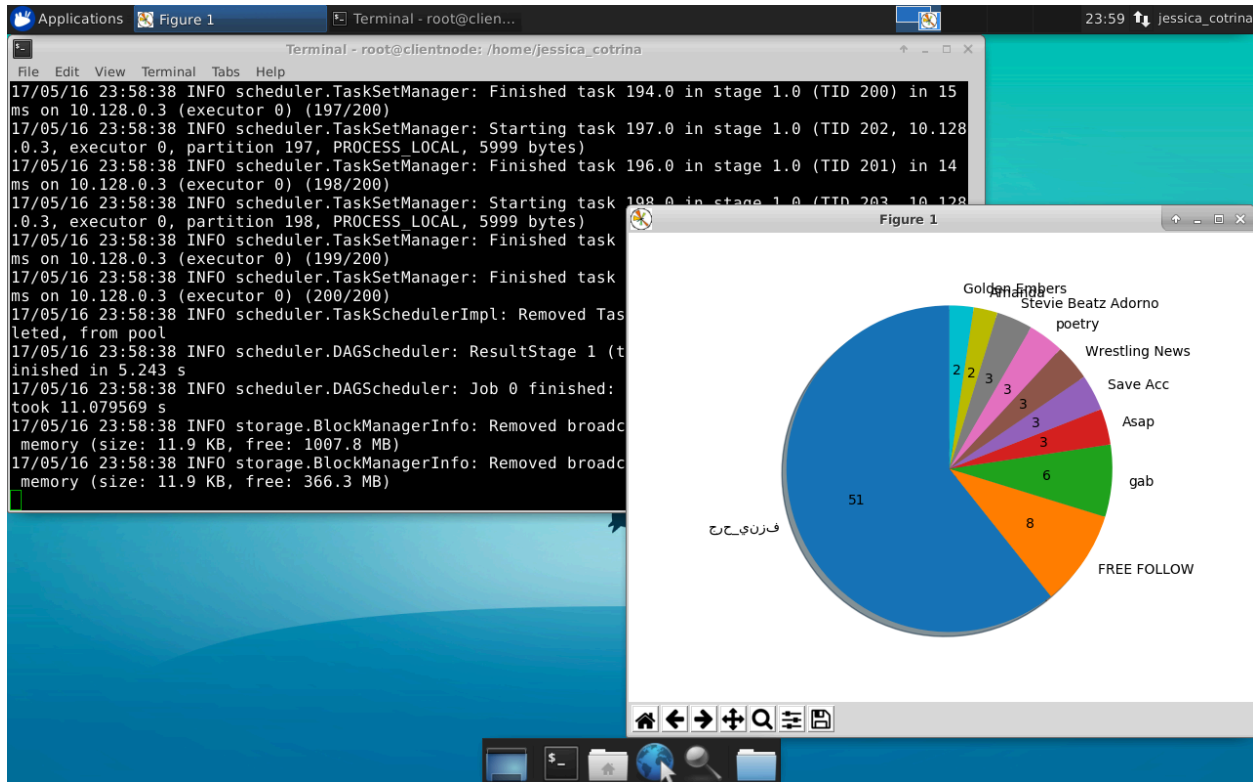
Applications Figure 1 Terminal - root@clien...

23:59 jessica_cotrina

Terminal - root@clientnode: /home/jessica_cotrina

File Edit View Terminal Tabs Help

17/05/16 23:58:38 INFO scheduler.TaskSetManager: Finished task 194.0 in stage 1.0 (TID 200) in 15 ms on 10.128.0.3 (executor 0) (197/200)
17/05/16 23:58:38 INFO scheduler.TaskSetManager: Starting task 197.0 in stage 1.0 (TID 202, 10.128.0.3, executor 0, partition 197, PROCESS_LOCAL, 5999 bytes)
17/05/16 23:58:38 INFO scheduler.TaskSetManager: Finished task 196.0 in stage 1.0 (TID 201) in 14 ms on 10.128.0.3 (executor 0) (198/200)
17/05/16 23:58:38 INFO scheduler.TaskSetManager: Starting task 198.0 in stage 1.0 (TID 203, 10.128.0.3, executor 0, partition 198, PROCESS_LOCAL, 5999 bytes)
17/05/16 23:58:38 INFO scheduler.TaskSetManager: Finished task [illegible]
ms on 10.128.0.3 (executor 0) (199/200)
17/05/16 23:58:38 INFO scheduler.TaskSetManager: Finished task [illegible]
ms on 10.128.0.3 (executor 0) (200/200)
17/05/16 23:58:38 INFO scheduler.TaskSchedulerImpl: Removed Tas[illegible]
leted, from pool
17/05/16 23:58:38 INFO scheduler.DAGScheduler: ResultStage 1 (t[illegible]
inished in 5.243 s
17/05/16 23:58:38 INFO scheduler.DAGScheduler: Job 0 finished: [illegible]
took 11.079569 s
17/05/16 23:58:38 INFO storage.BlockManagerInfo: Removed broadc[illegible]
memory (size: 11.9 KB, free: 1007.8 MB)
17/05/16 23:58:38 INFO storage.BlockManagerInfo: Removed broadc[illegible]
memory (size: 11.9 KB, free: 366.3 MB)

Figure 1

Golden Embers
Amanda
Stevie Beatz Adorno
poetry
Wrestling News
Save Acc
Asap
gab
FREE FOLLOW
فزني_حرج

2
2
3
3
3
3
3
6
8
51